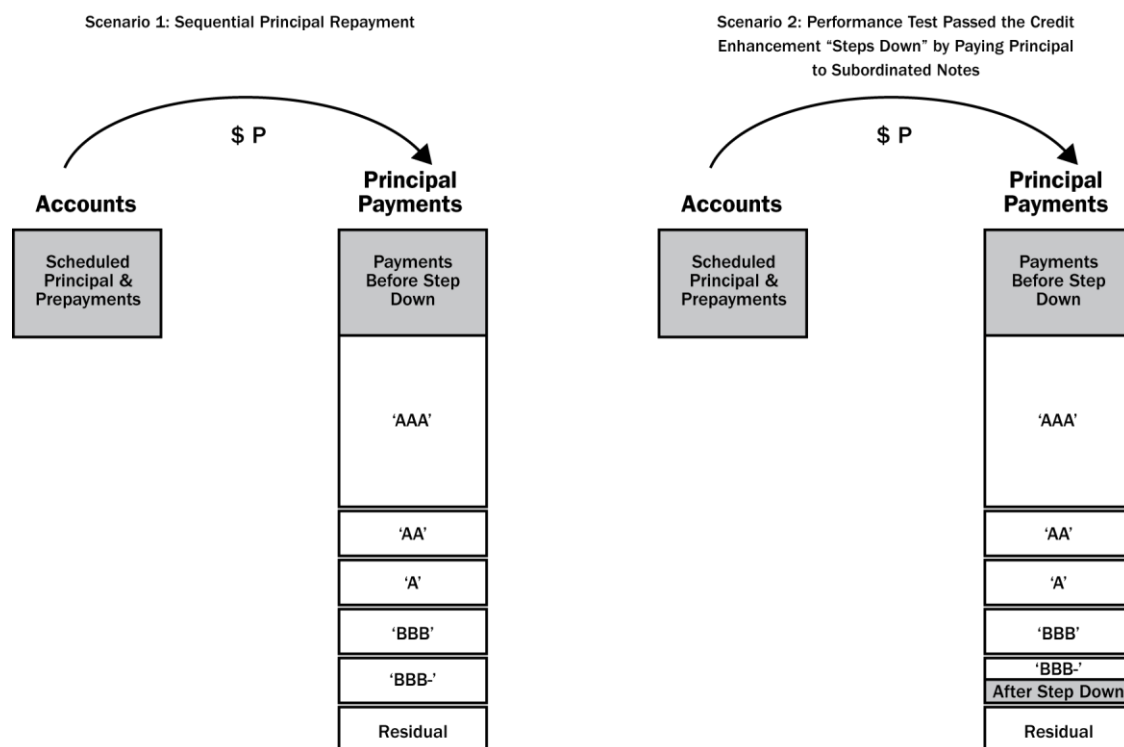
Scenario 1: Sequential Principal Repayment

$ P

Accounts

Scheduled Principal & Prepayments

Principal Payments

Payments Before Step Down

'AAA'

'AA'

'A'

'BBB'

'BBB-'

Residual

Scenario 2: Performance Test Passed the Credit Enhancement "Steps Down" by Paying Principal to Subordinated Notes

$ P

Accounts

Scheduled Principal & Prepayments

Principal Payments

Payments Before Step Down

'AAA'

'AA'

'A'

'BBB'

'BBB-'

After Step Down

Residual